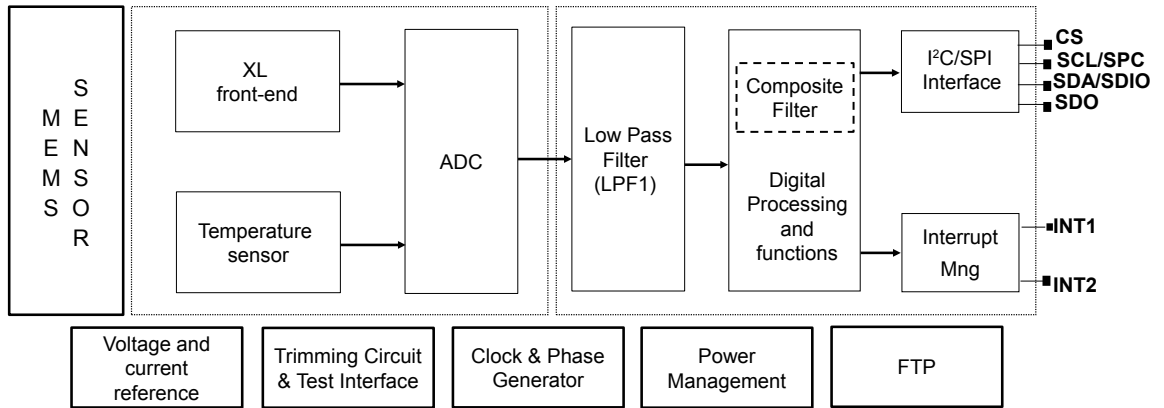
MEMS

SENSOR

XL front-end

Temperature sensor

ADC

Low Pass Filter (LPF1)

Composite Filter

Digital Processing and functions

I$^2$C/SPI Interface

Interrupt Mng

CS
SCL/SPC
SDA/SDIO
SDO

INT1
INT2

Voltage and current reference

Trimming Circuit & Test Interface

Clock & Phase Generator

Power Management

FTP